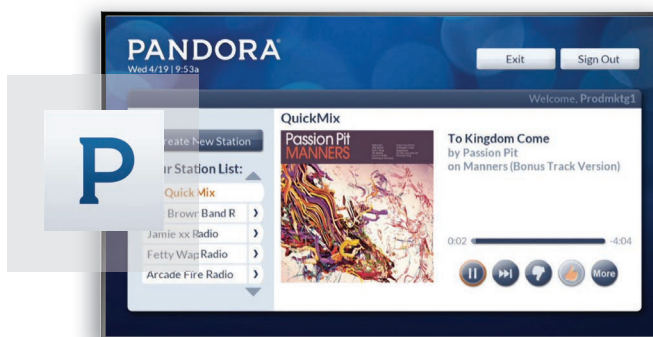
PANDORA
Wed 4/19 | 9:53a

Exit
Sign Out

Welcome, Prodmktg1

P

reate New Station
ur Station List:
Quick Mix
Brown Band R
Jamie xx Radio
Fetty Wap Radio
Arcade Fire Radio

QuickMix

Passion Pit
MANNERS

To Kingdom Come
by Passion Pit
on Manners (Bonus Track Version)

0:02
-4:04

More